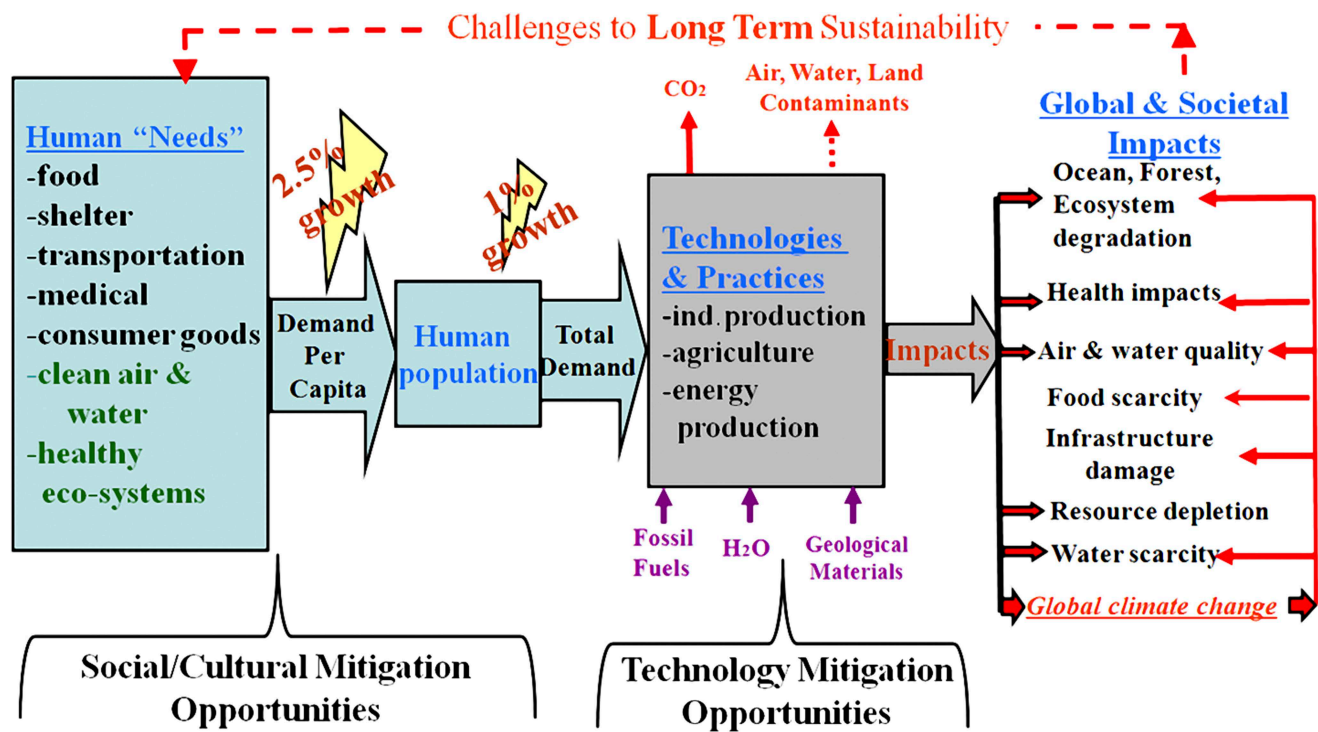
Challenges to Long Term Sustainability

Human "Needs"
-food
-shelter
-transportation
-medical
-consumer goods
-clean air & water
-healthy eco-systems

2.5% growth

Demand Per Capita

1% growth

Human population

Total Demand

$CO_2$

Air, Water, Land Contaminants

Technologies & Practices
-ind. production
-agriculture
-energy production

Fossil Fuels

$H_2O$

Geological Materials

Impacts

Global & Societal Impacts
Ocean, Forest, Ecosystem degradation
Health impacts
Air & water quality
Food scarcity
Infrastructure damage
Resource depletion
Water scarcity
Global climate change

Social/Cultural Mitigation Opportunities

Technology Mitigation Opportunities